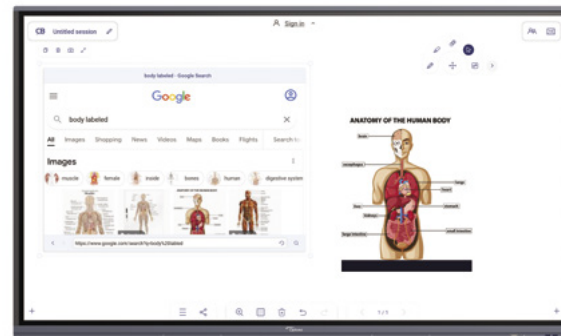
Untitled session

Sign in

body labeled - Google Search

Google

body labeled

All Images Shopping News Videos Maps Books Flights Search to

Images

muscle female inside bones human digestive system

https://www.google.com/search?q=body%20labeled

ANATOMY OF THE HUMAN BODY

brain
oesophagus
heart
lungs
liver
stomach
kidneys
large intestine
small intestine

1/1